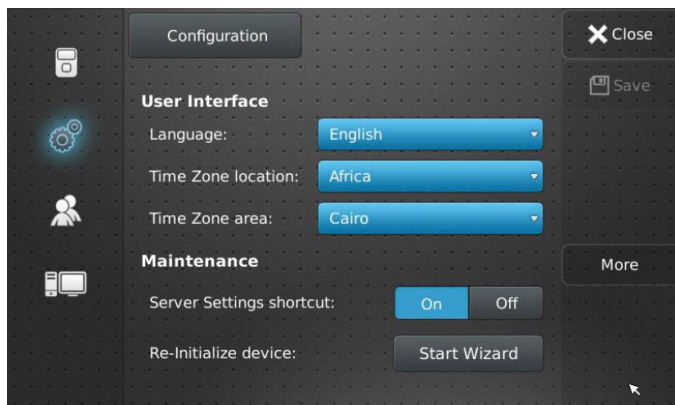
Configuration

Close

Save

User Interface

Language: English

Time Zone location: Africa

Time Zone area: Cairo

Maintenance

More

Server Settings shortcut: On Off

Re-Initialize device: Start Wizard